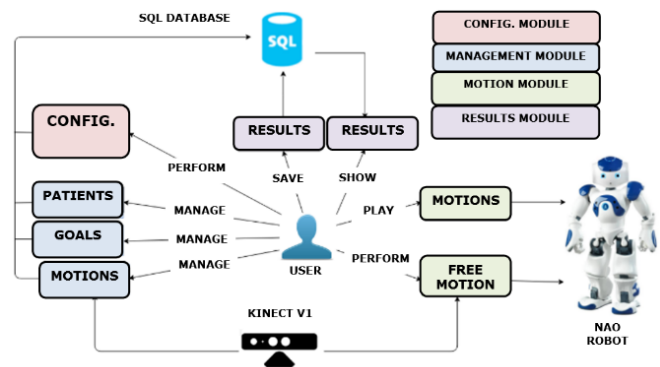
SQL DATABASE

SQL

CONFIG. MODULE

MANAGEMENT MODULE

MOTION MODULE

RESULTS MODULE

CONFIG.

RESULTS

RESULTS

PERFORM

SAVE

SHOW

PATIENTS

MANAGE

PLAY

MOTIONS

GOALS

MANAGE

MOTIONS

MANAGE

USER

PERFORM

FREE MOTION

KINECT V1

NAO ROBOT